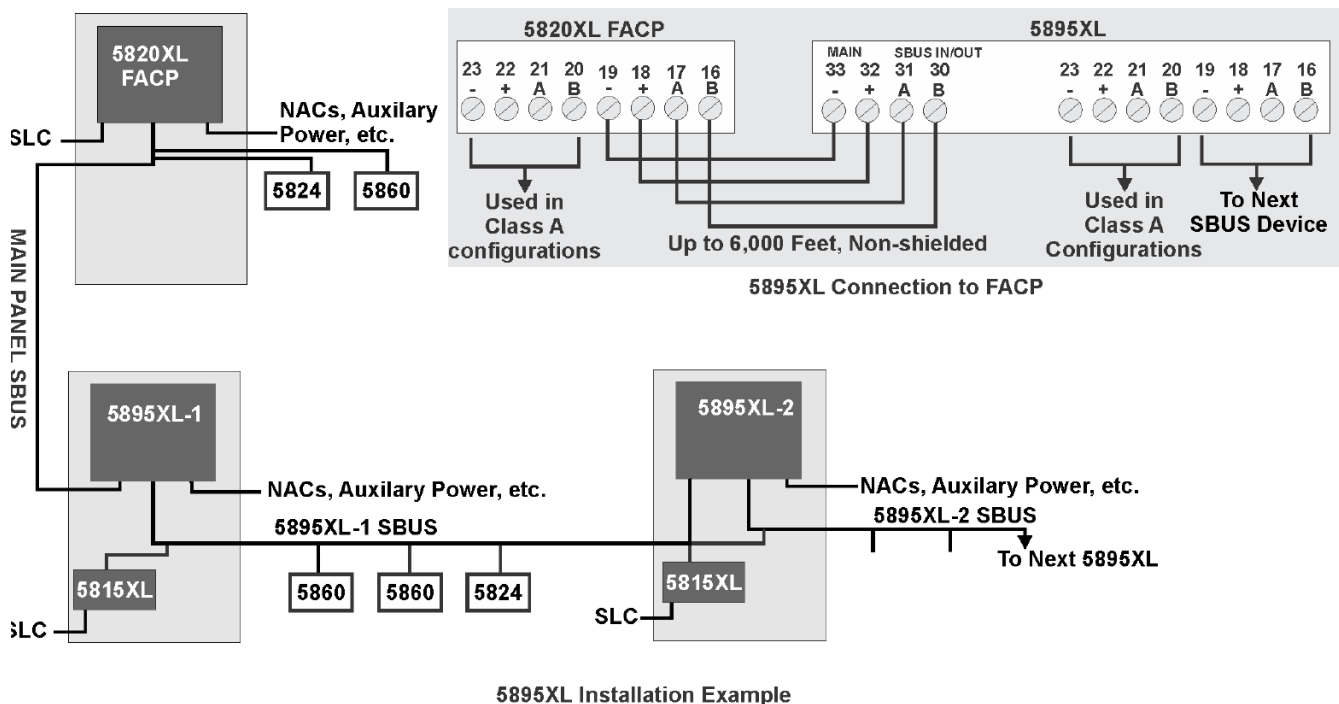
5820XL FACP

SLC

NACs, Auxilary Power, etc.

5824

5860

MAIN PANEL SBUS

5820XL FACP

23 - 22 + 21 A 20 B 19 - 18 + 17 A 16 B

5895XL

MAIN SBUS IN/OUT

33 - 32 + 31 A 30 B

23 - 22 + 21 A 20 B 19 - 18 + 17 A 16 B

Used in Class A configurations

Up to 6,000 Feet, Non-shielded

Used in Class A Configurations

To Next SBUS Device

5895XL Connection to FACP

5895XL-1

NACs, Auxilary Power, etc.

5895XL-1 SBUS

5815XL

SLC

5860

5860

5824

5895XL-2

NACs, Auxilary Power, etc.

5895XL-2 SBUS

To Next 5895XL

5815XL

SLC

5895XL Installation Example